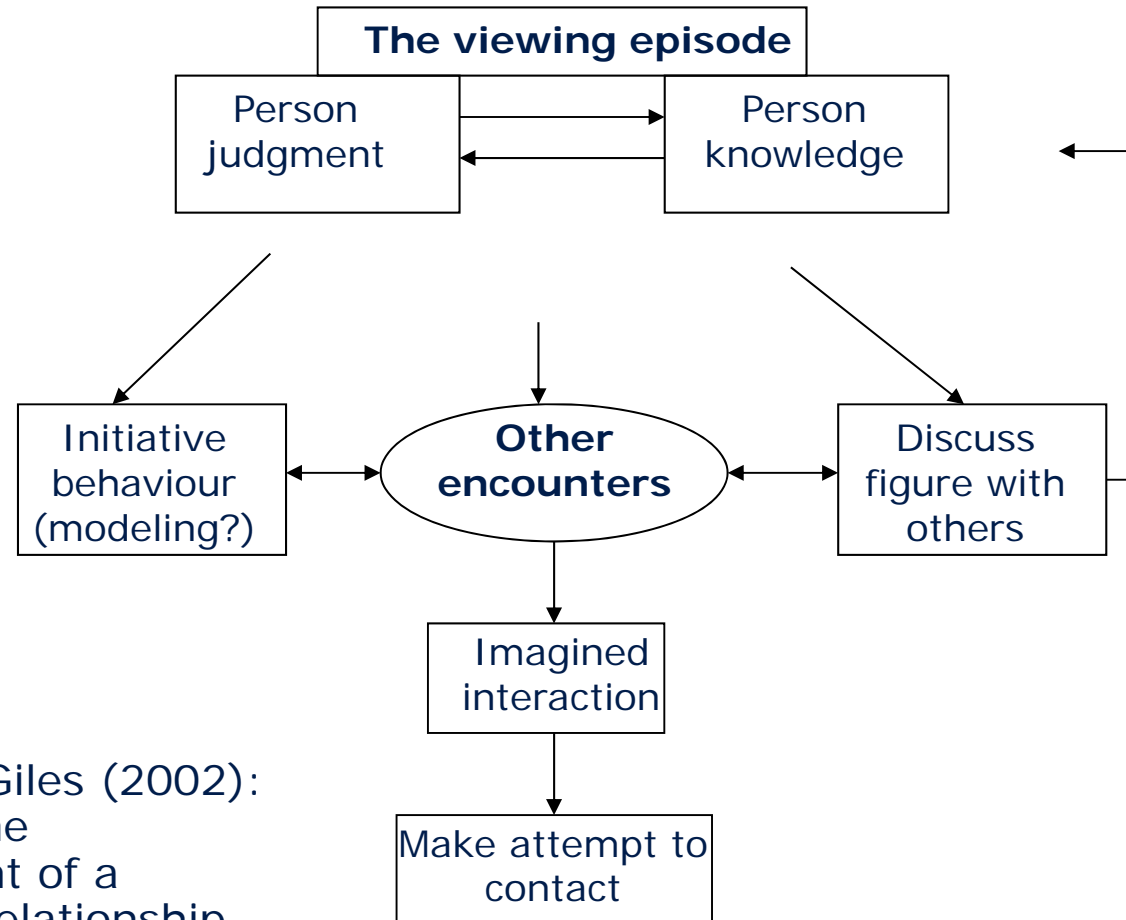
The viewing episode

Person judgment

Person knowledge

Initiative behaviour (modeling?)

Other encounters

Discuss figure with others

Imagined interaction

Make attempt to contact

Giles (2002):
he
nt of a
elationship